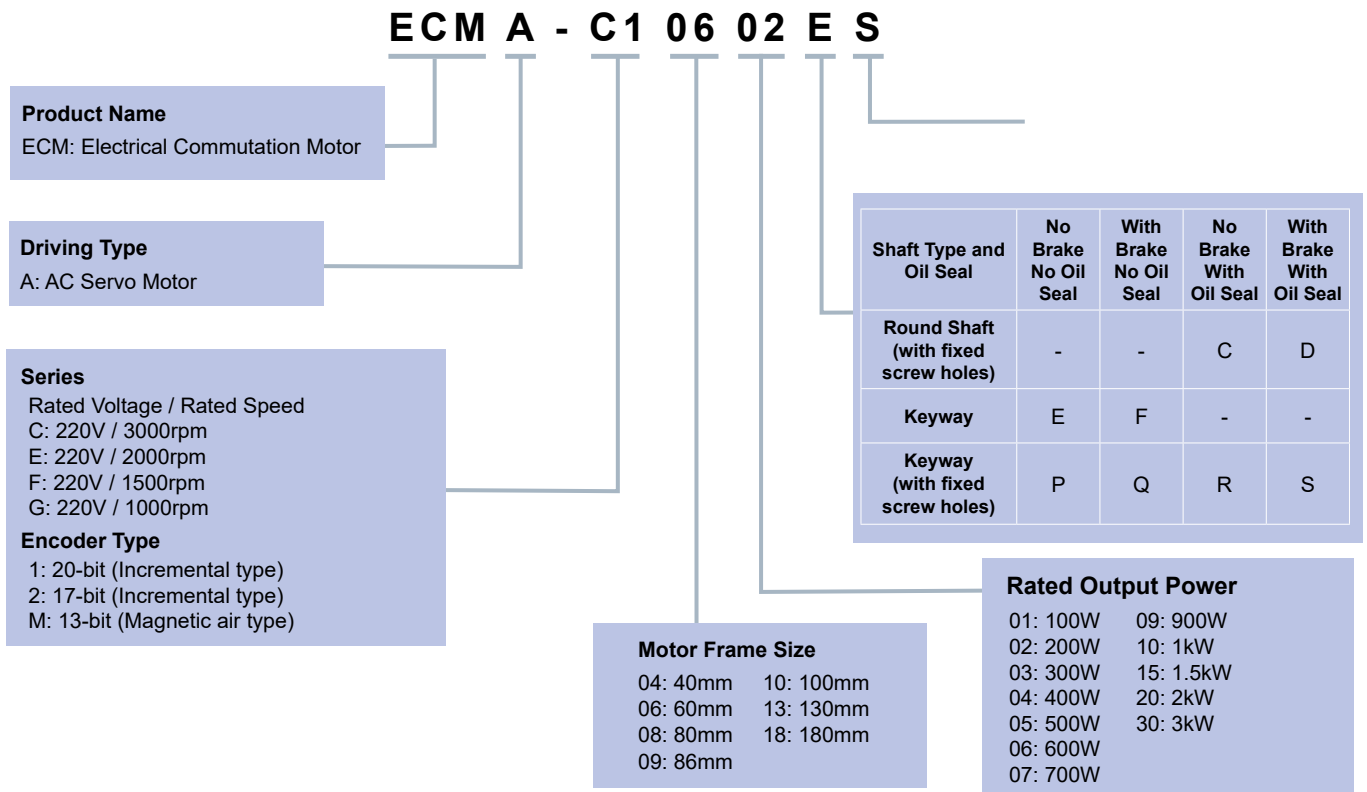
ECM A - C1 06 02 E S

Product Name
ECM: Electrical Commutation Motor

Driving Type
A: AC Servo Motor

Series
Rated Voltage / Rated Speed
C: 220V / 3000rpm
E: 220V / 2000rpm
F: 220V / 1500rpm
G: 220V / 1000rpm

Encoder Type
1: 20-bit (Incremental type)
2: 17-bit (Incremental type)
M: 13-bit (Magnetic air type)

| Shaft Type and Oil Seal | No Brake No Oil Seal | With Brake No Oil Seal | No Brake With Oil Seal | With Brake With Oil Seal |
|---|---|---|---|---|
| Round Shaft (with fixed screw holes) | - | - | C | D |
| Keyway | E | F | - | - |
| Keyway (with fixed screw holes) | P | Q | R | S |

Rated Output Power
01: 100W
02: 200W
03: 300W
04: 400W
05: 500W
06: 600W
07: 700W
09: 900W
10: 1kW
15: 1.5kW
20: 2kW
30: 3kW

Motor Frame Size
04: 40mm
06: 60mm
08: 80mm
09: 86mm
10: 100mm
13: 130mm
18: 180mm